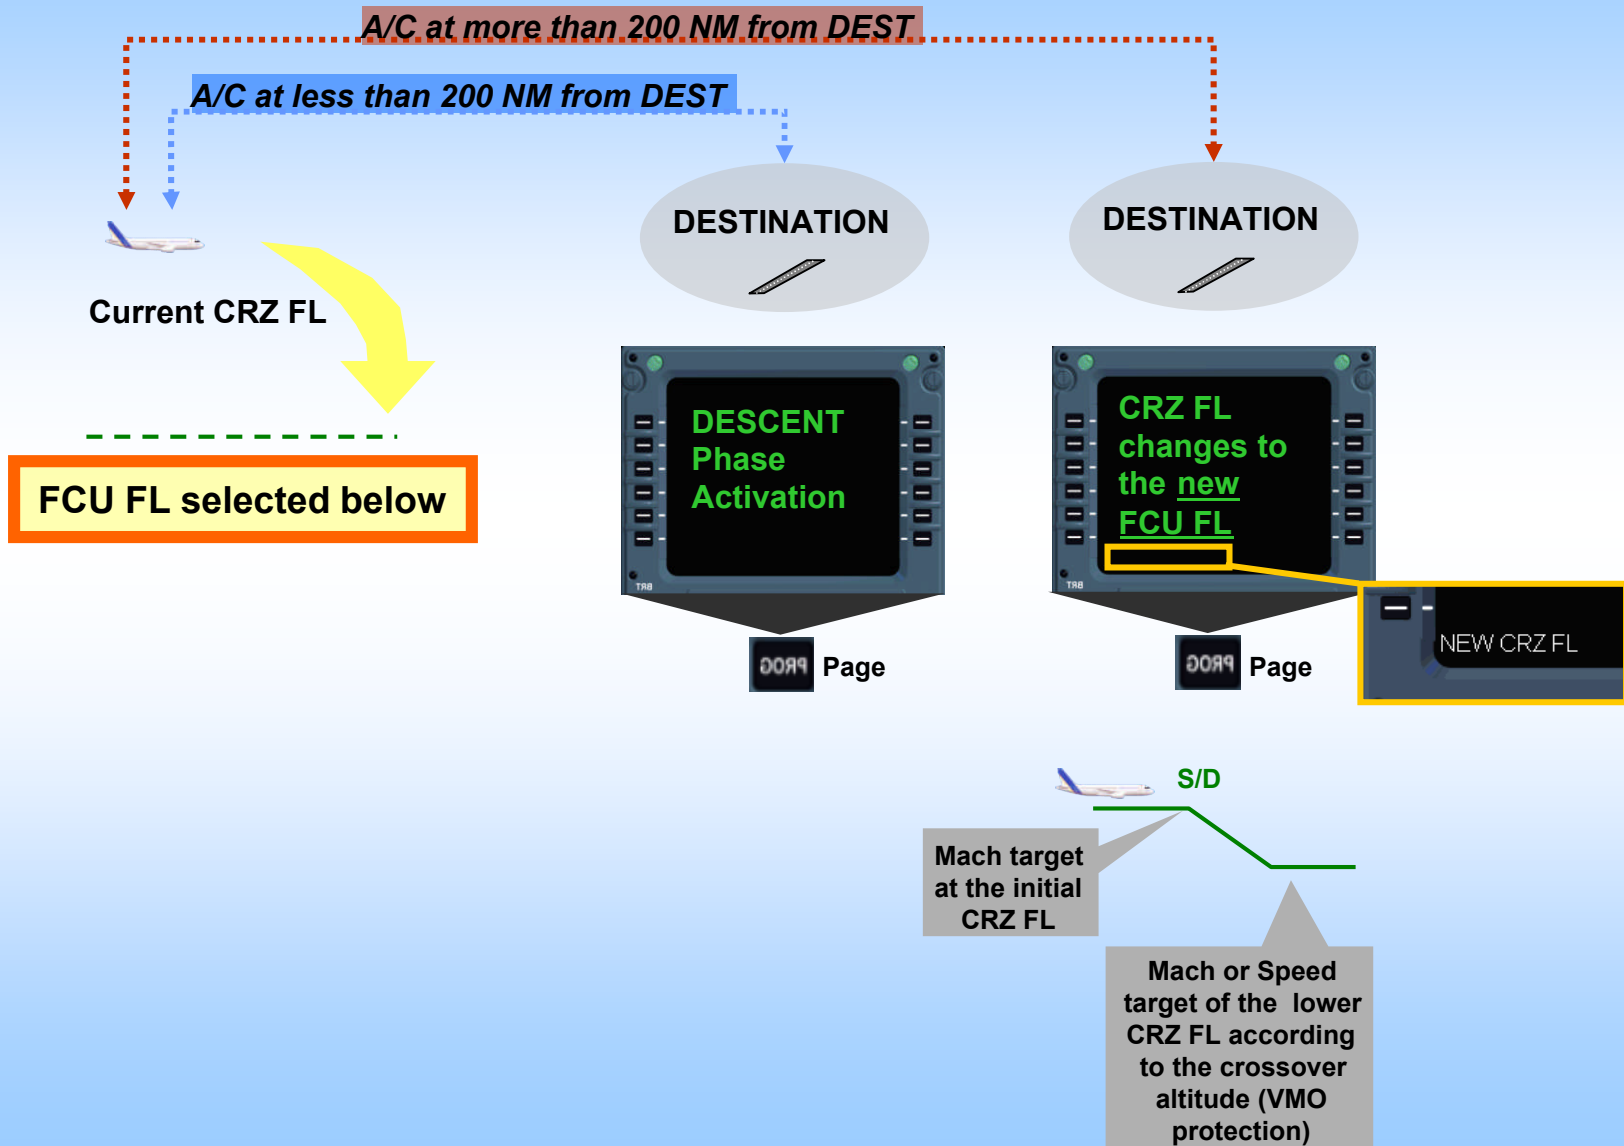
A/C at more than 200 NM from DEST

A/C at less than 200 NM from DEST

Current CRZ FL

FCU FL selected below

DESTINATION

DESTINATION

DESCENT Phase Activation

CRZ FL changes to the new FCU FL

NEW CRZ FL

PROG Page

PROG Page

S/D

Mach target at the initial CRZ FL

Mach or Speed target of the lower CRZ FL according to the crossover altitude (VMO protection)